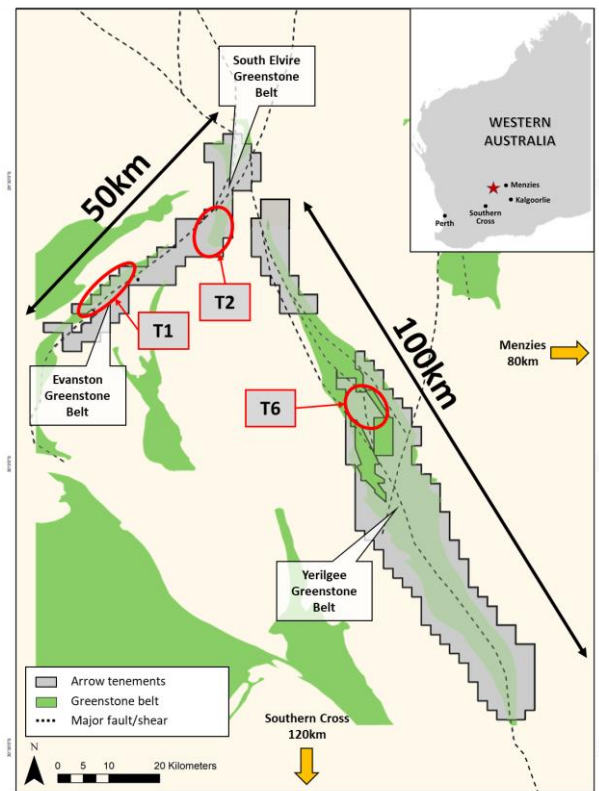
South Elvire Greenstone Belt

WESTERN AUSTRALIA

Menzies
Kalgoorlie
Perth
Southern Cross

50km

T2

T1

100km

Menzies 80km

T6

Evanston Greenstone Belt

Yerilgee Greenstone Belt

Arrow tenements
Greenstone belt
Major fault/shear

Southern Cross 120km

N

0 5 10 20 Kilometers